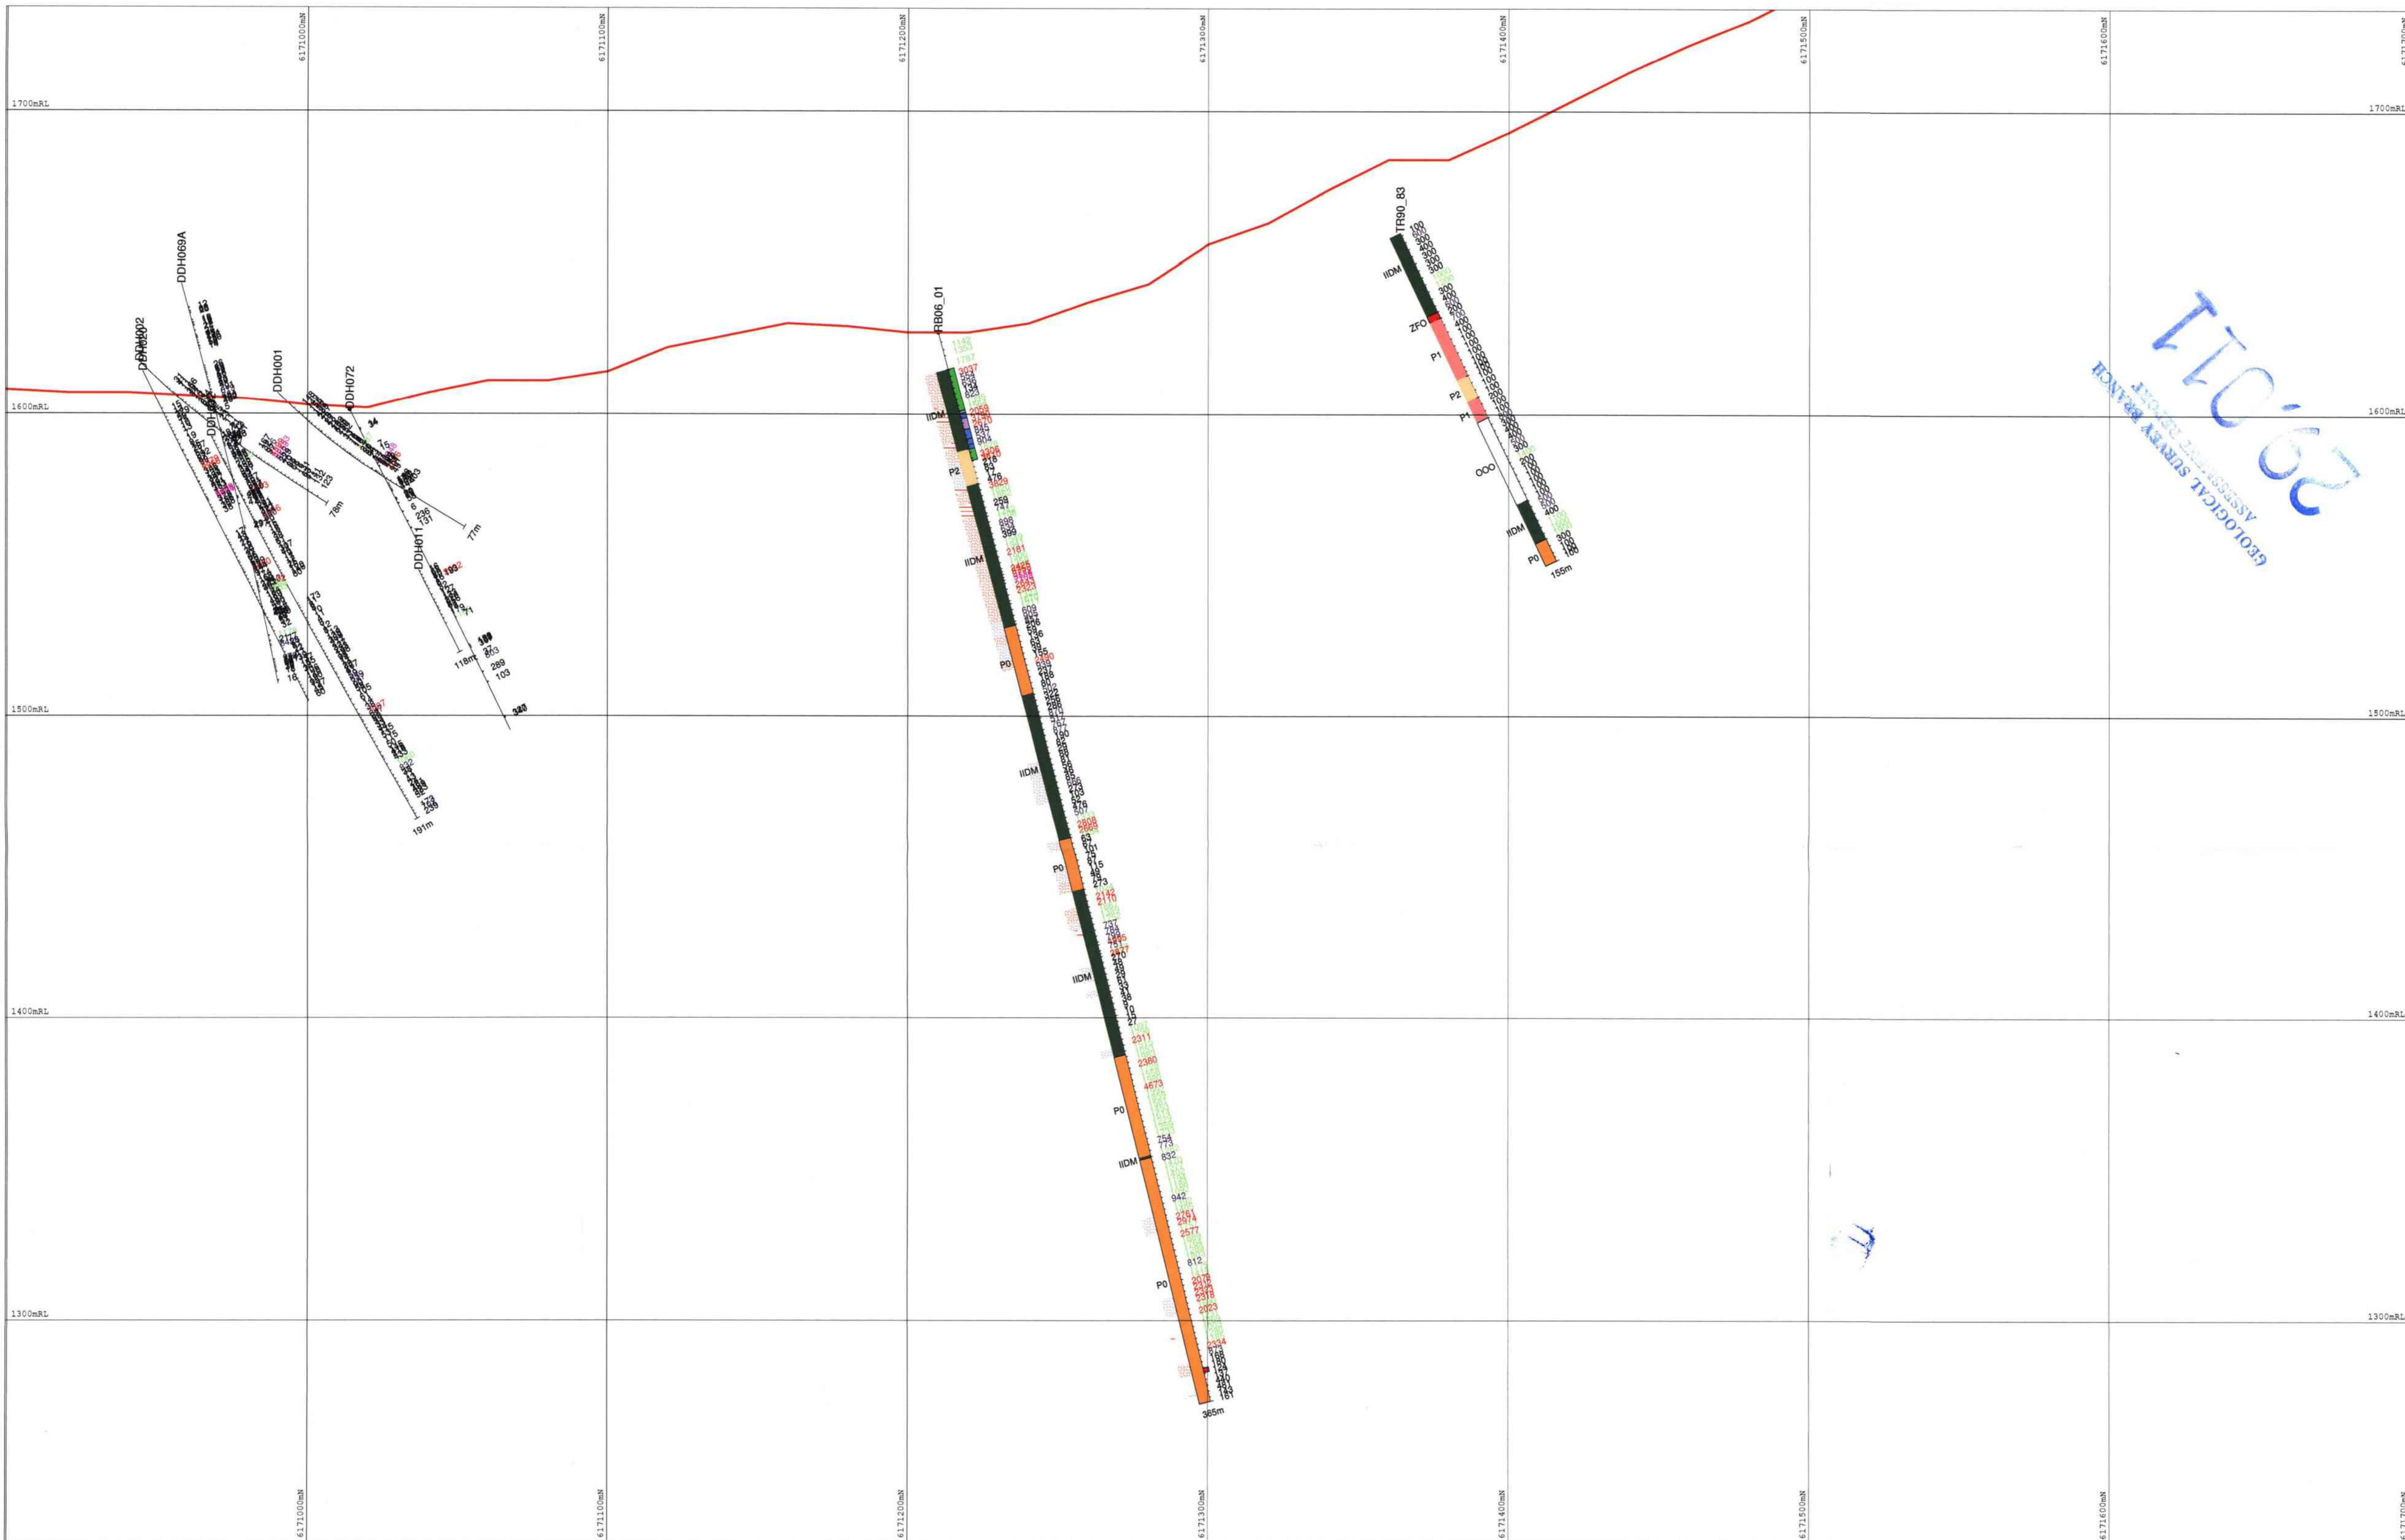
6171000mN
6171100mN
6171200mN
6171300mN
6171400mN
6171500mN
6171600mN

1700mRL
1700mRL

DDH069A
DDH002
DDH020
DDH001
DDH072
RB06_01
TR90_83

29'077
GEOLOGICAL SURVEY BRANCH
ASSESSMENT REPORT

1600mRL
1600mRL

IIDM
ZFO
P1
P2
P1
OOO
IIDM
P0
155m

IIDM
P2
IIDM
P0
IIDM
P0
IIDM
P0
IIDM
P0
365m

78m
77m
DDH011
118m
191m

1500mRL
1500mRL

1400mRL
1400mRL

1300mRL
1300mRL

6171000mN
6171100mN
6171200mN
6171300mN
6171400mN
6171500mN
6171600mN